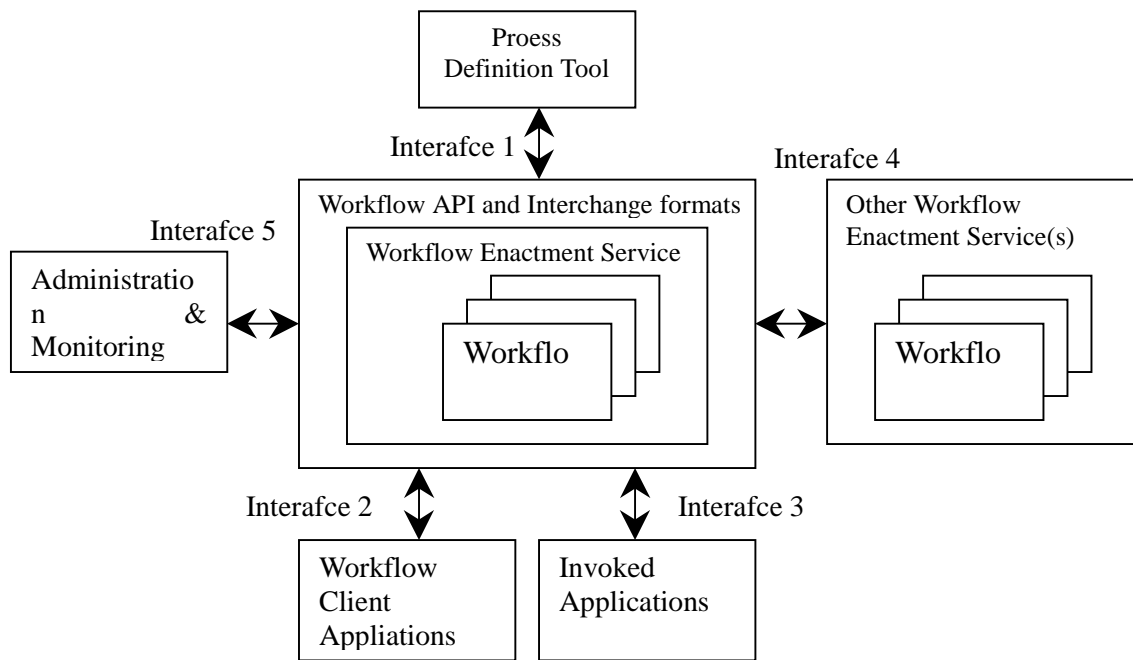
Proess Definition Tool

Interafce 1

Interafce 4

Workflow API and Interchange formats

Interafce 5

Workflow Enactment Service

Other Workflow Enactment Service(s)

Administration & Monitoring

Workflo

Workflo

Interafce 2

Interafce 3

Workflow Client Appliations

Invoked Applications